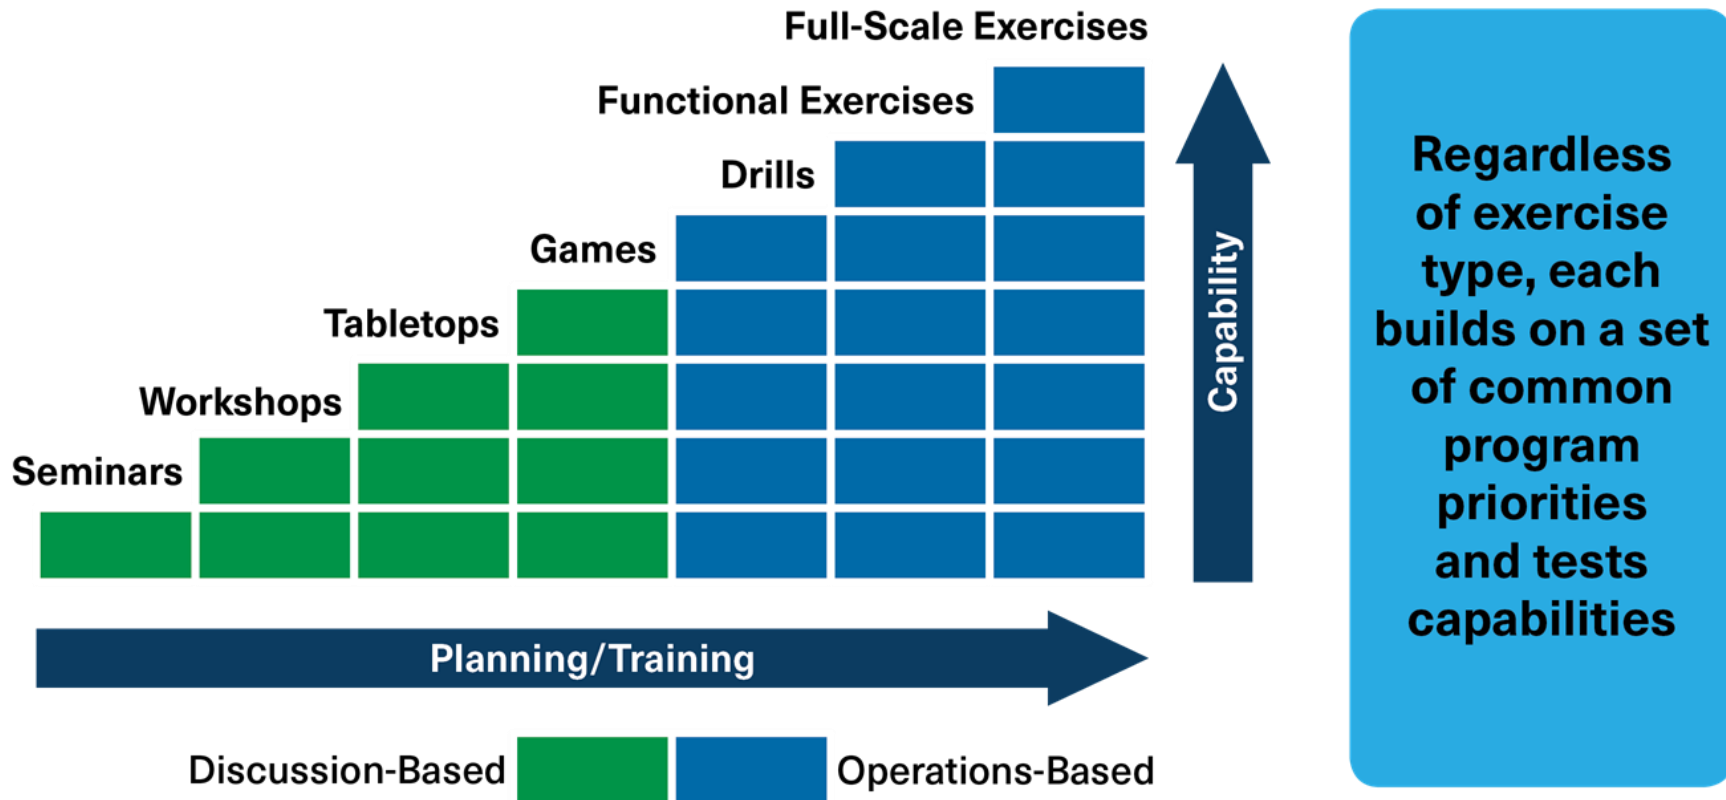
Full-Scale Exercises

Functional Exercises

Drills

Games

Tabletops

Workshops

Seminars

Capability

Planning/Training

Discussion-Based

Operations-Based

Regardless of exercise type, each builds on a set of common program priorities and tests capabilities